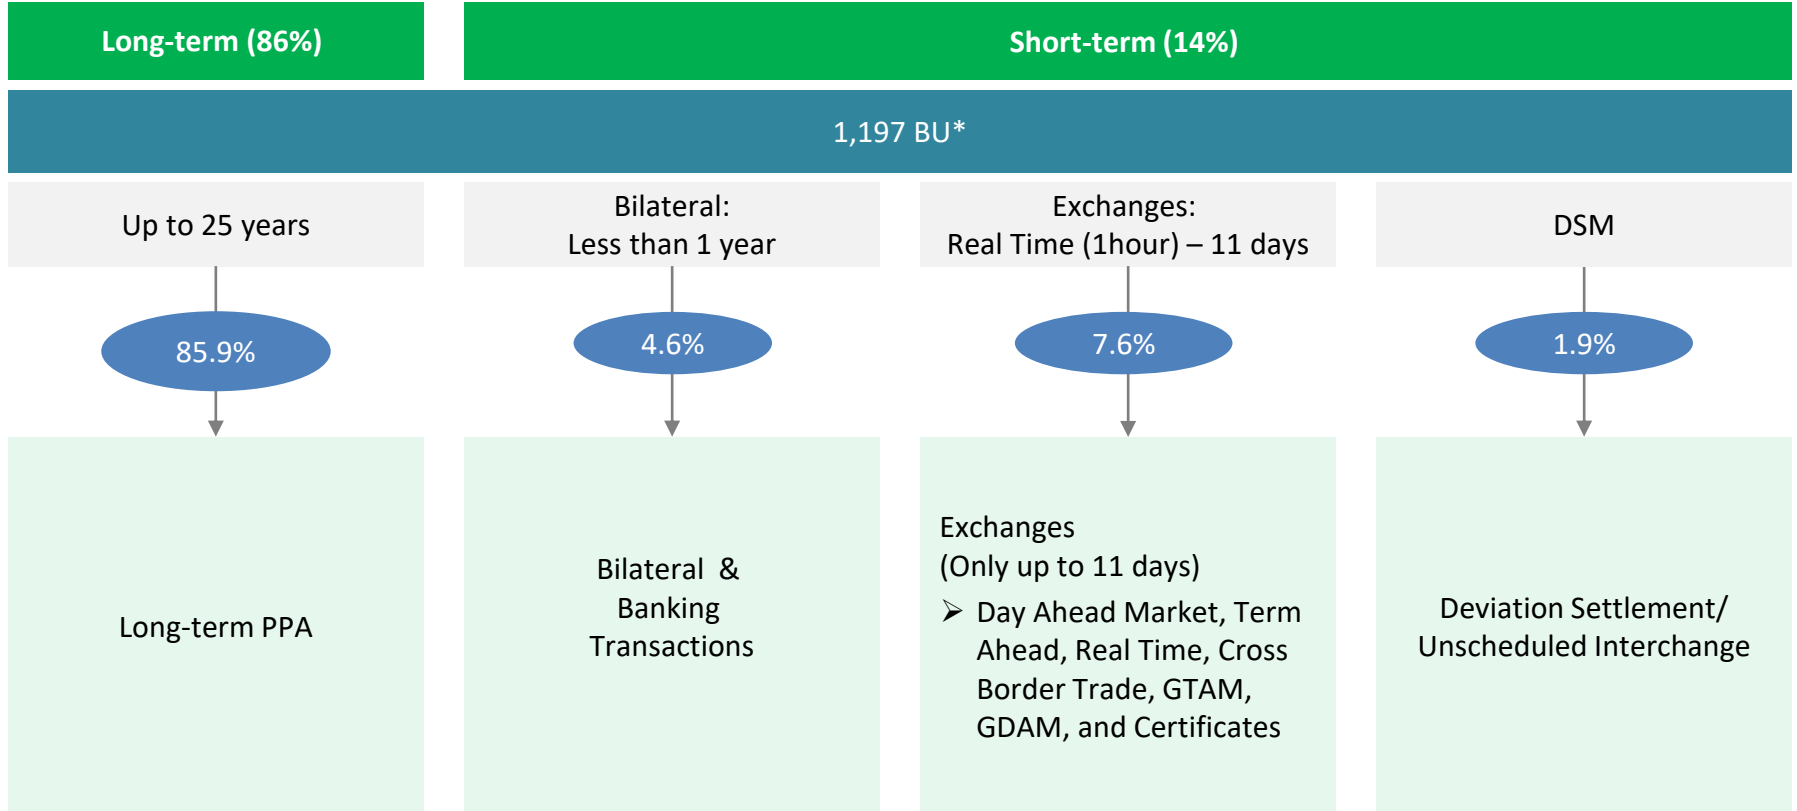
Long-term (86%)

Short-term (14%)

1,197 BU*

Up to 25 years

Bilateral:
Less than 1 year

Exchanges:
Real Time (1hour) – 11 days

DSM

85.9%

4.6%

7.6%

1.9%

Long-term PPA

Bilateral &
Banking
Transactions

Exchanges
(Only up to 11 days)

➢ Day Ahead Market, Term Ahead, Real Time, Cross Border Trade, GTAM, GDAM, and Certificates

Deviation Settlement/
Unscheduled Interchange